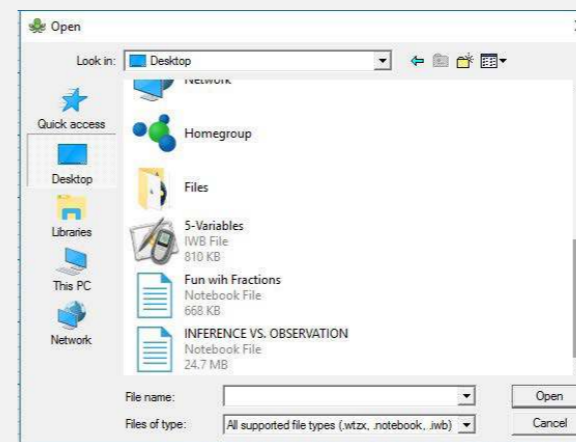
Open

Look in: Desktop

Quick access

Desktop

Libraries

This PC

Network

Network

Homegroup

Files

5-Variables
IWB File
810 KB

Fun wih Fractions
Notebook File
668 KB

INFERENCE VS. OBSERVATION
Notebook File
24.7 MB

File name:

Files of type: All supported file types (.wtzx, .notebook, .iwb)

Open

Cancel